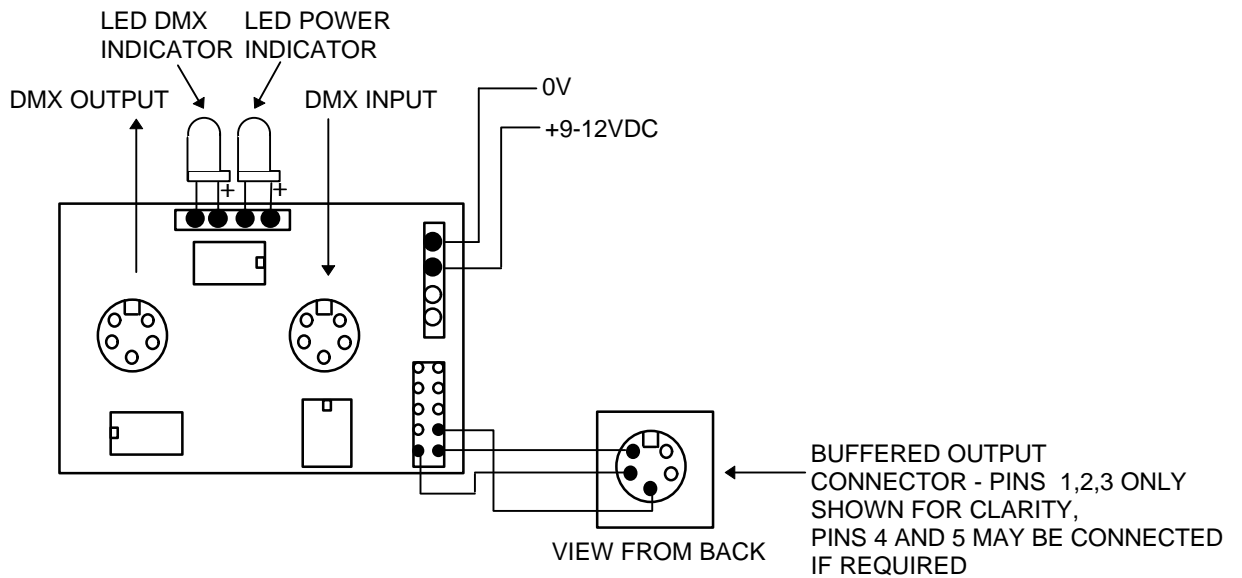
LED DMX INDICATOR

LED POWER INDICATOR

DMX OUTPUT

DMX INPUT

0V

+9-12VDC

+

+

VIEW FROM BACK

BUFFERED OUTPUT CONNECTOR - PINS 1,2,3 ONLY SHOWN FOR CLARITY, PINS 4 AND 5 MAY BE CONNECTED IF REQUIRED